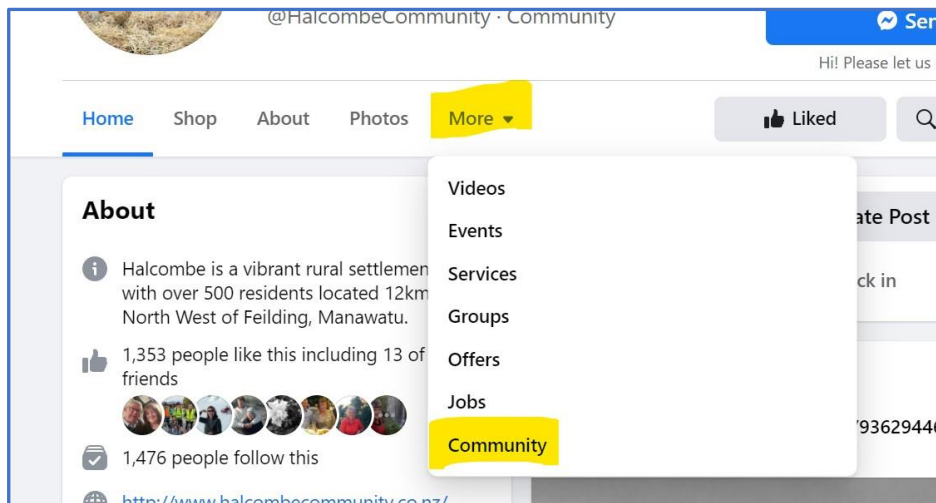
@HalcombeCommunity · Community

Sen

Hi! Please let us

Home Shop About Photos More

Liked

About

Halcombe is a vibrant rural settlemen with over 500 residents located 12km North West of Feilding, Manawatu.

1,353 people like this including 13 of friends

1,476 people follow this

http://www.halcombecommunity.co.nz/

Videos
Events
Services
Groups
Offers
Jobs
Community

ate Post

ck in

793629446